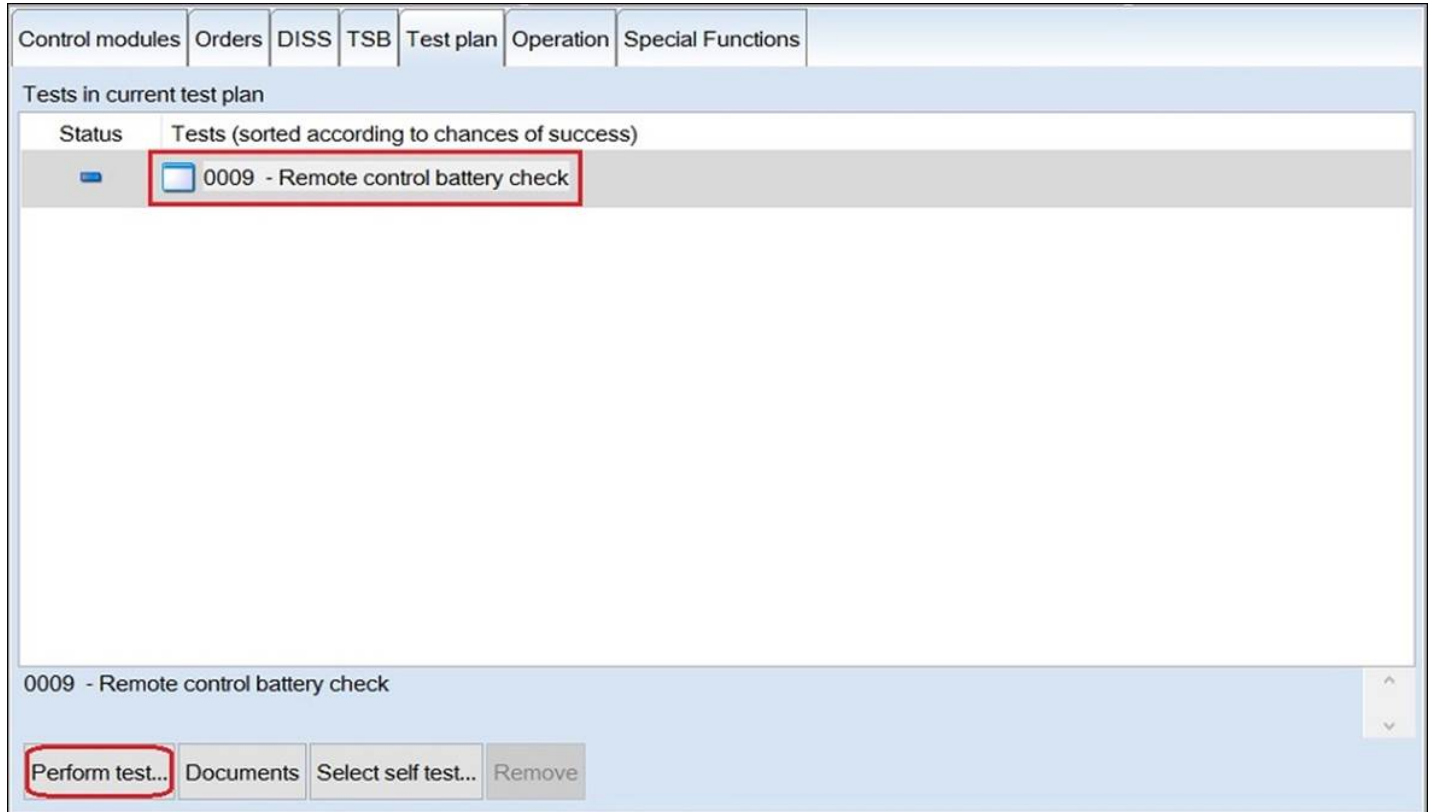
Control modules | Orders | DISS | TSB | Test plan | Operation | Special Functions

Tests in current test plan

| Status | Tests (sorted according to chances of success) |
|---|---|
|  | 0009 - Remote control battery check |

0009 - Remote control battery check

Perform test... | Documents | Select self test... | Remove